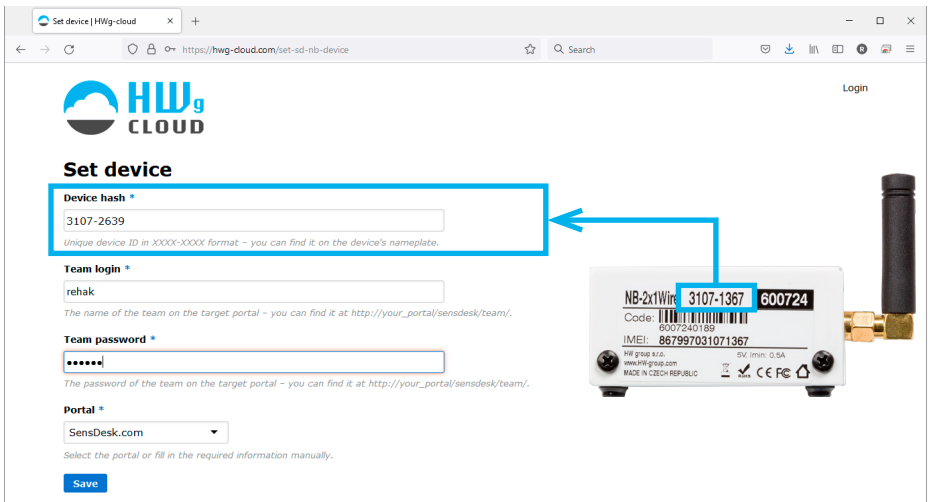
Set device | HWg-cloud ×
+
https://hwg-cloud.com/set-sd-nb-device
Search

HWg CLOUD

Login

Set device

Device hash *
3107-2639
Unique device ID in XXXX-XXXX format – you can find it on the device's nameplate.

Team login *
rehak
The name of the team on the target portal – you can find it at http://your_portal/sensdesk/team/.

Team password *
••••••
The password of the team on the target portal – you can find it at http://your_portal/sensdesk/team/.

Portal *
SensDesk.com
Select the portal or fill in the required information manually.

Save

NB-2x1Wire 3107-1367 600724
Code: 6007240189
IMEI: 867997031071367
HW group s.r.o.
www.HW-group.com
MADE IN CZECH REPUBLIC
5V, Imin: 0.5A
CE FC